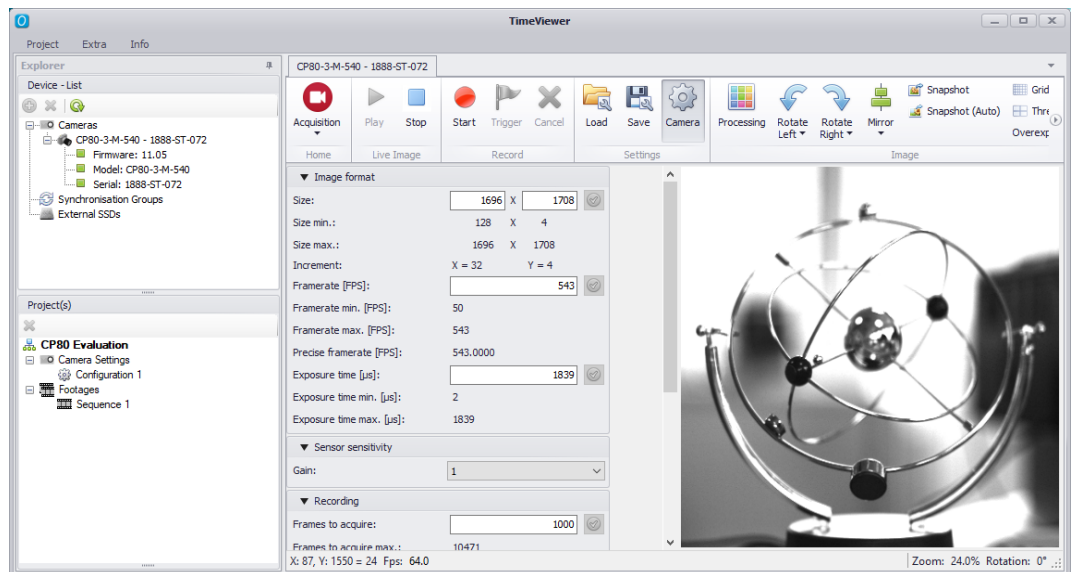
TimeViewer

Project Extra Info

Explorer

Device - List

Cameras
CP80-3-M-540 - 1888-ST-072
Firmware: 11.05
Model: CP80-3-M-540
Serial: 1888-ST-072
Synchronisation Groups
External SSDs

Project(s)

CP80 Evaluation
Camera Settings
Configuration 1
Footages
Sequence 1

CP80-3-M-540 - 1888-ST-072

Acquisition | Play | Stop | Start | Trigger | Cancel | Load | Save | Camera | Processing | Rotate Left | Rotate Right | Mirror | Snapshot | Snapshot (Auto) | Grid | Thre | Overexp

Home | Live Image | Record | Settings | Image

Image format

| | | | |
|---|---|---|---|
| Size: | 1696 | X | 1708 |
| Size min.: | 128 | X | 4 |
| Size max.: | 1696 | X | 1708 |
| Increment: | X = 32 | | Y = 4 |
| Framerate [FPS]: | 543 | | |
| Framerate min. [FPS]: | 50 | | |
| Framerate max. [FPS]: | 543 | | |
| Precise framerate [FPS]: | 543.0000 | | |
| Exposure time [µs]: | 1839 | | |
| Exposure time min. [µs]: | 2 | | |
| Exposure time max. [µs]: | 1839 | | |

Sensor sensitivity

Gain: 1

Recording

Frames to acquire: 1000
Frames to acquire max.: 10471

X: 87, Y: 1550 = 24 Fps: 64.0

Zoom: 24.0% Rotation: 0°